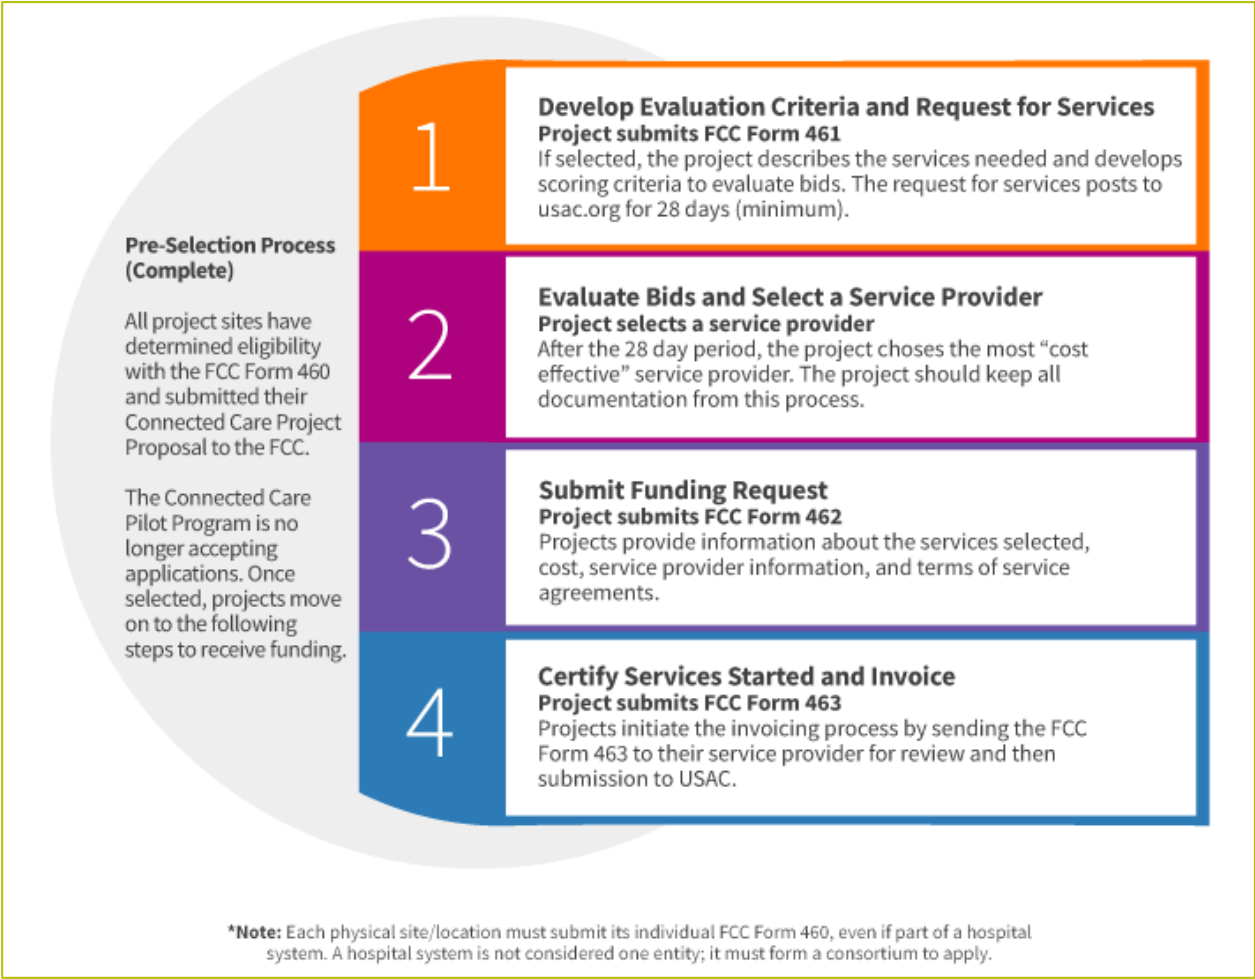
Pre-Selection Process (Complete)

All project sites have determined eligibility with the FCC Form 460 and submitted their Connected Care Project Proposal to the FCC.

The Connected Care Pilot Program is no longer accepting applications. Once selected, projects move on to the following steps to receive funding.

1

Develop Evaluation Criteria and Request for Services
Project submits FCC Form 461
If selected, the project describes the services needed and develops scoring criteria to evaluate bids. The request for services posts to usac.org for 28 days (minimum).

2

Evaluate Bids and Select a Service Provider
Project selects a service provider
After the 28 day period, the project choses the most "cost effective" service provider. The project should keep all documentation from this process.

3

Submit Funding Request
Project submits FCC Form 462
Projects provide information about the services selected, cost, service provider information, and terms of service agreements.

4

Certify Services Started and Invoice
Project submits FCC Form 463
Projects initiate the invoicing process by sending the FCC Form 463 to their service provider for review and then submission to USAC.

*Note: Each physical site/location must submit its individual FCC Form 460, even if part of a hospital system. A hospital system is not considered one entity; it must form a consortium to apply.